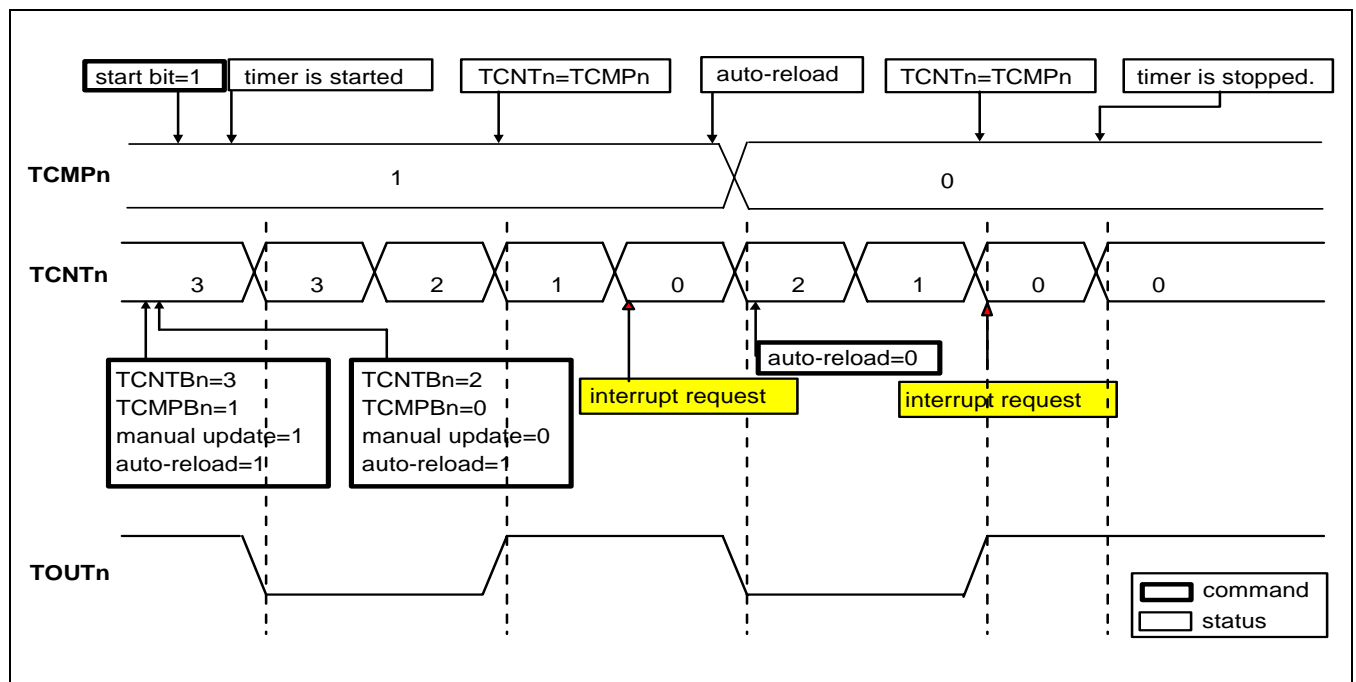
start bit=1
timer is started
TCNTn=TCMPn
auto-reload
TCNTn=TCMPn
timer is stopped.

TCMPn
1
0

TCNTn
3
3
2
1
0
2
1
0
0

TCNTBn=3
TCMPBn=1
manual update=1
auto-reload=1

TCNTBn=2
TCMPBn=0
manual update=0
auto-reload=1

interrupt request

auto-reload=0

interrupt request

TOUTn

command
status